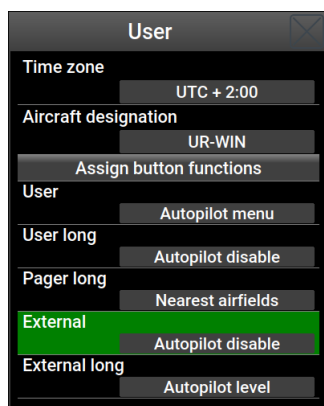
User

Time zone
UTC + 2:00
Aircraft designation
UR-WIN
Assign button functions
User
Autopilot menu
User long
Autopilot disable
Pager long
Nearest airfields
External
Autopilot disable
External long
Autopilot level